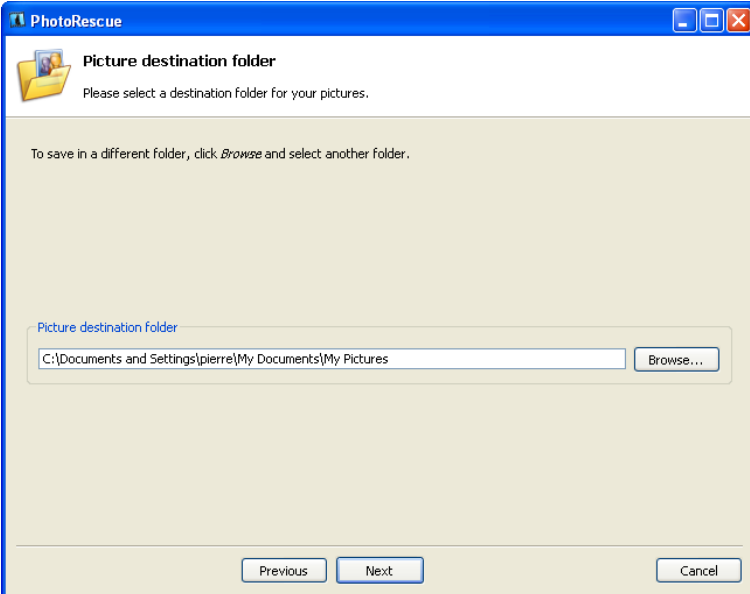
PhotoRescue

Picture destination folder

Please select a destination folder for your pictures.

To save in a different folder, click *Browse* and select another folder.

Picture destination folder

C:\Documents and Settings\pierre\My Documents\My Pictures

Browse...

Previous

Next

Cancel